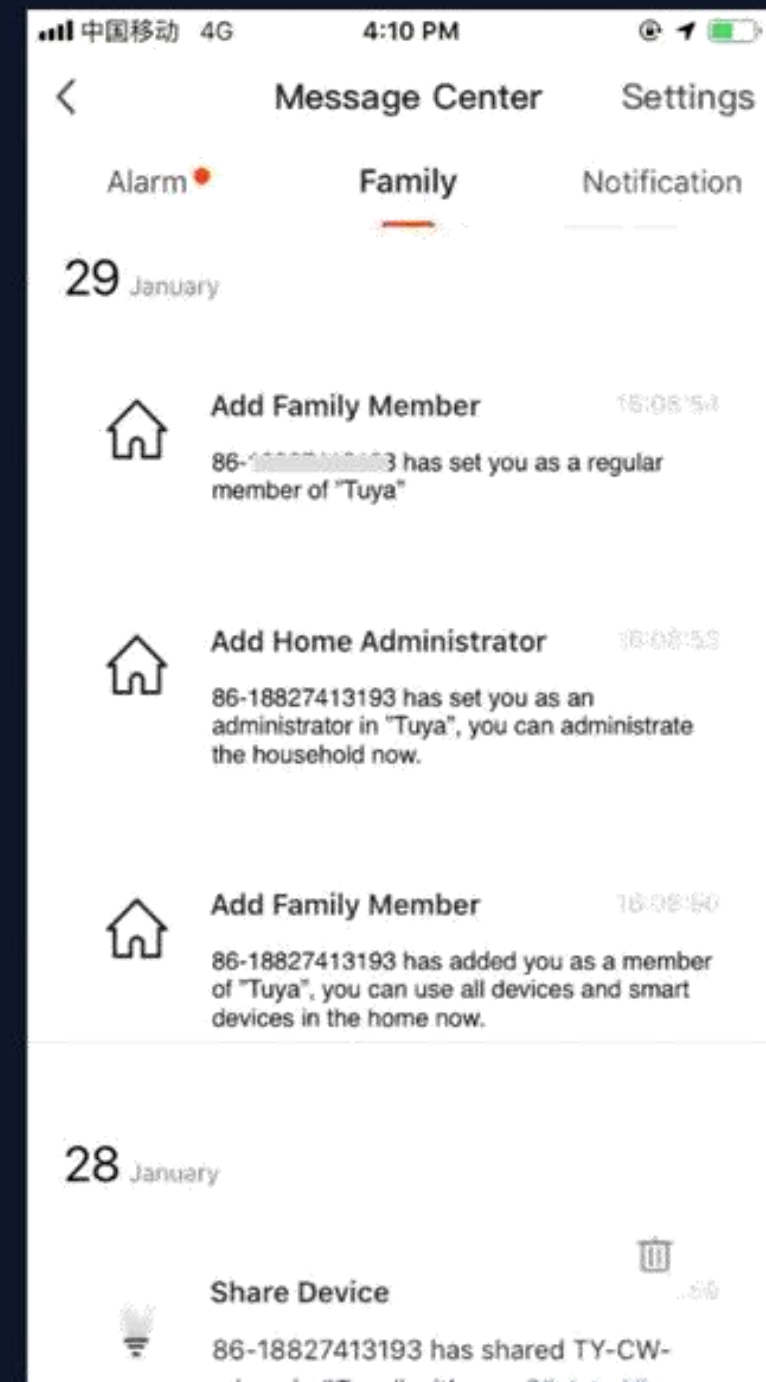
中国移动 4G 4:10 PM

Message Center Settings

Alarm Family Notification

29 January

Add Family Member 15:08:54

86-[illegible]3 has set you as a regular member of "Tuya"

Add Home Administrator 16:08:53

86-18827413193 has set you as an administrator in "Tuya", you can administrate the household now.

Add Family Member 16:08:50

86-18827413193 has added you as a member of "Tuya", you can use all devices and smart devices in the home now.

28 January

Share Device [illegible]

86-18827413193 has shared TY-CW-